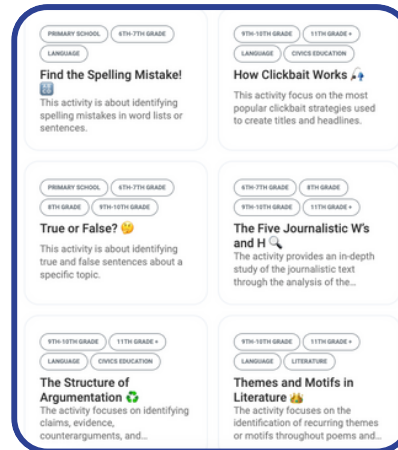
PRIMARY SCHOOL 6TH-7TH GRADE
LANGUAGE

Find the Spelling Mistake! 🔠

This activity is about identifying spelling mistakes in word lists or sentences.

9TH-10TH GRADE 11TH GRADE +
LANGUAGE CIVICS EDUCATION

How Clickbait Works 🎣

This activity focus on the most popular clickbait strategies used to create titles and headlines.

PRIMARY SCHOOL 6TH-7TH GRADE
8TH GRADE 9TH-10TH GRADE

True or False? 🤔

This activity is about identifying true and false sentences about a specific topic.

6TH-7TH GRADE 8TH GRADE
9TH-10TH GRADE 11TH GRADE +

The Five Journalistic W's and H 🔍

The activity provides an in-depth study of the journalistic text through the analysis of the...

9TH-10TH GRADE 11TH GRADE +
LANGUAGE CIVICS EDUCATION

The Structure of Argumentation ♻️

The activity focuses on identifying claims, evidence, counterarguments, and...

9TH-10TH GRADE 11TH GRADE +
LANGUAGE LITERATURE

Themes and Motifs in Literature 👑

The activity focuses on the identification of recurring themes or motifs throughout poems and...